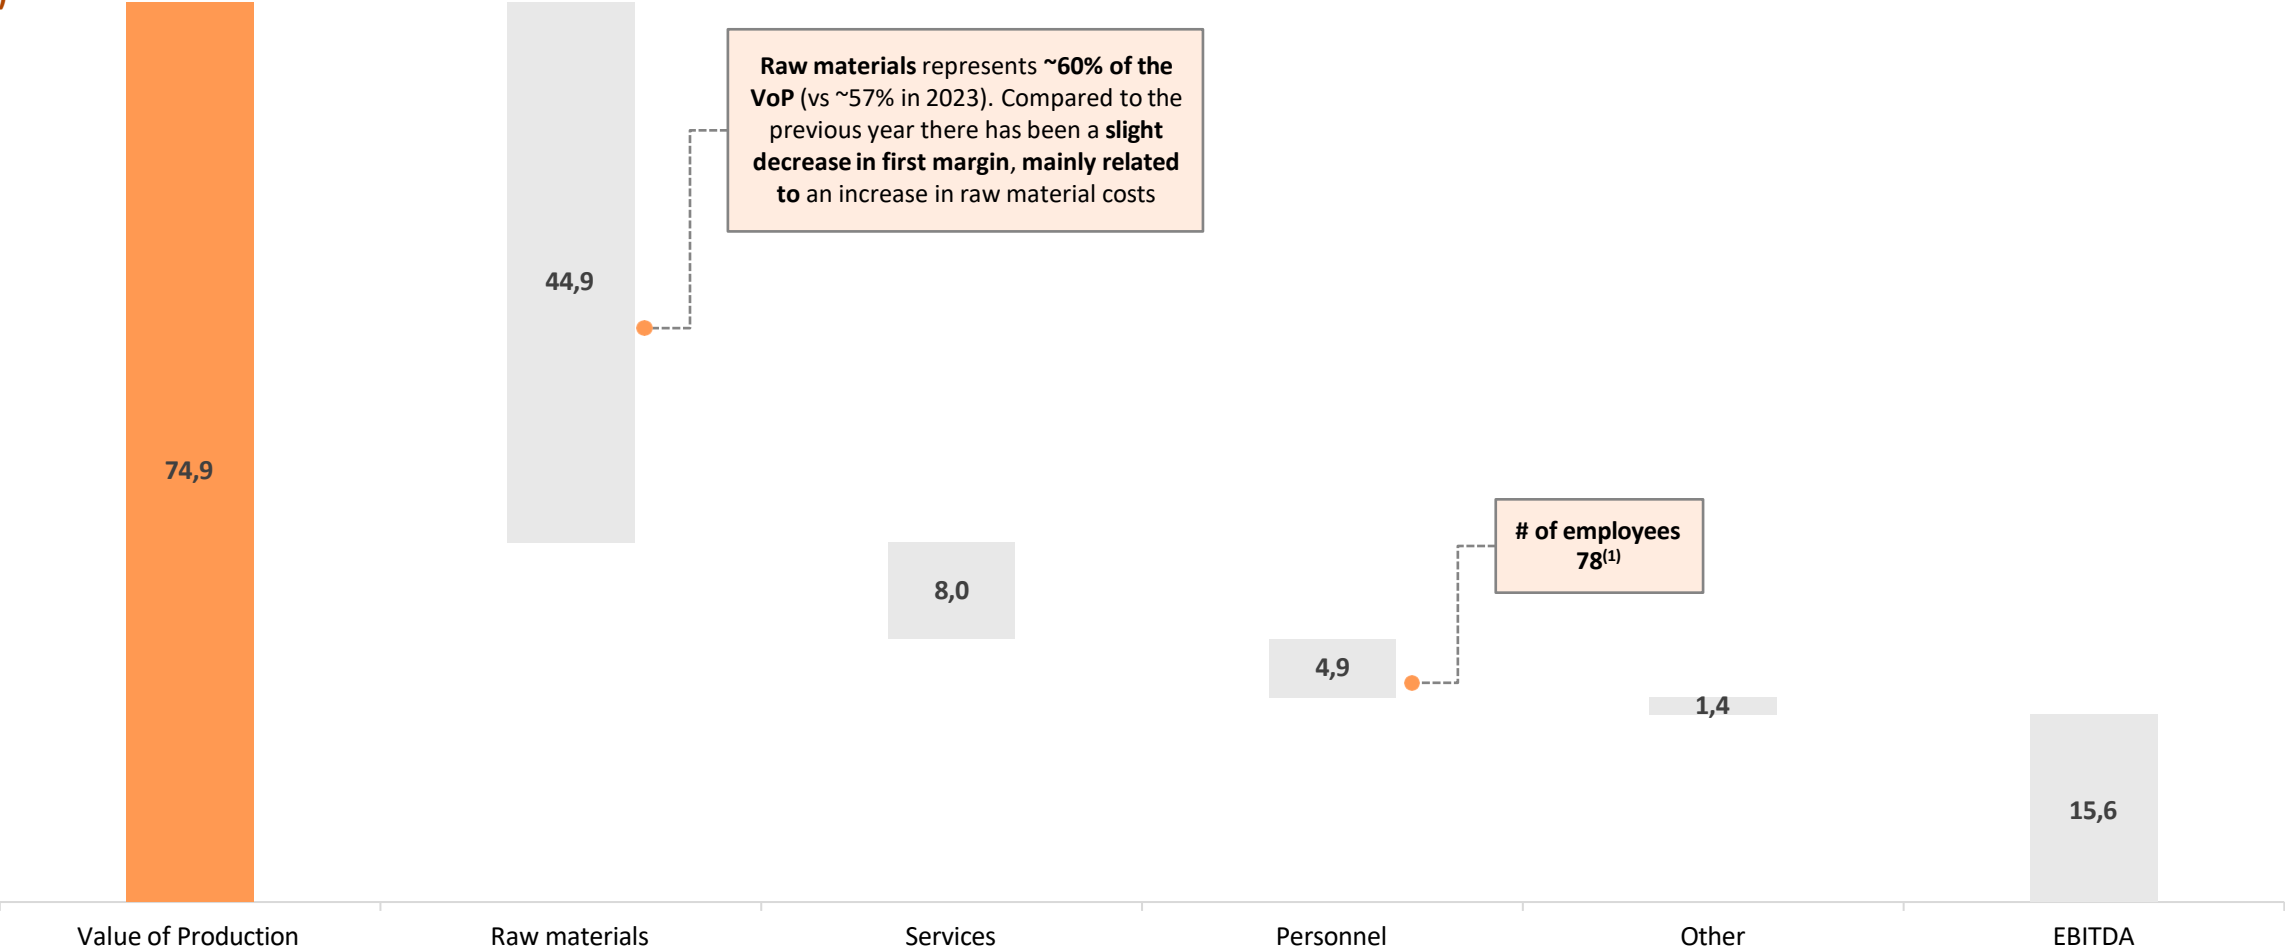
74,9

44,9

Raw materials represents ~60% of the VoP (vs ~57% in 2023). Compared to the previous year there has been a slight decrease in first margin, mainly related to an increase in raw material costs

8,0

4,9

# of employees $78^{(1)}$

1,4

15,6

Value of Production | Raw materials | Services | Personnel | Other | EBITDA